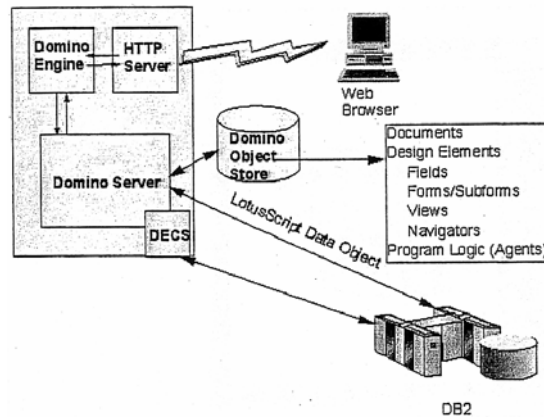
Domino Engine

HTTP Server

Web Browser

Domino Object Store

Domino Server

DECS

Documents
Design Elements
Fields
Forms/Subforms
Views
Navigators
Program Logic (Agents)

LotusScript Data Object

DB2